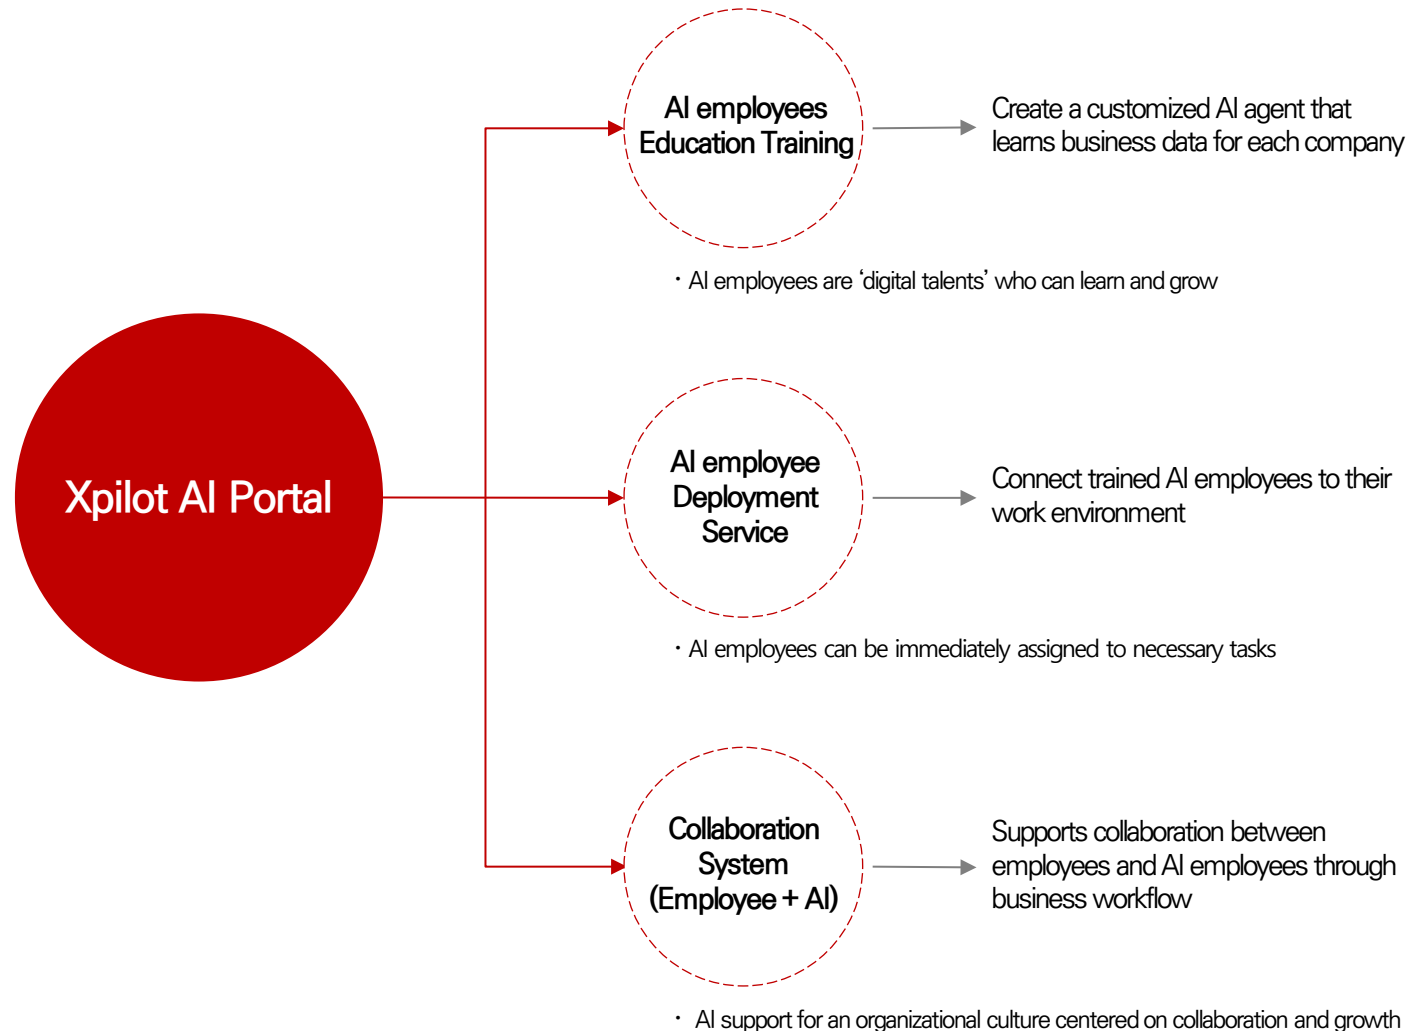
Xpilot AI Portal

AI employees Education Training

Create a customized AI agent that learns business data for each company

・AI employees are 'digital talents' who can learn and grow

AI employee Deployment Service

Connect trained AI employees to their work environment

・AI employees can be immediately assigned to necessary tasks

Collaboration System (Employee + AI)

Supports collaboration between employees and AI employees through business workflow

・ AI support for an organizational culture centered on collaboration and growth